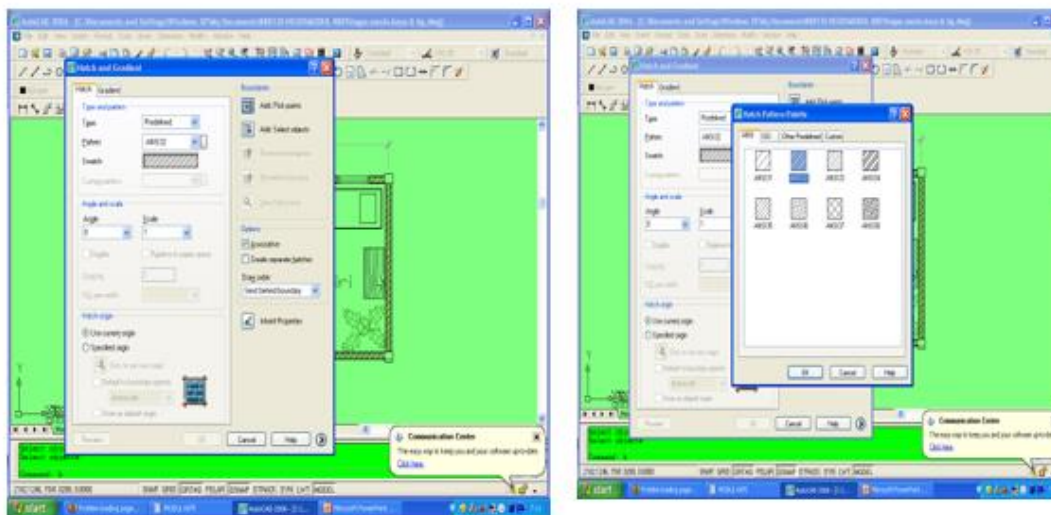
Hatch and Gradient

Hatch Gradient

Type and pattern

Type: Predefined

Pattern: ANSI32

Swatch

Angle and scale

Angle: 0

Scale: 1

Hatch origin

Use current origin

Specified origin

Boundaries

Add: Pick points

Add: Select objects

Options

Associative

Create separate hatches

Draw order

Send behind boundary

Inherit Properties

Preview

Cancel

Help

Communication Center

Click here

start

Hatch Pattern Palette

ANSI ISO Other Predefined Custom

ANSI31 ANSI32 ANSI33 ANSI34

ANSI35 ANSI36 ANSI37 ANSI38

OK Cancel Help

Communication Center

Click here

start

SNAP GRID ORTHO POLAR OSNAP OTRACK DYN LWT MODEL